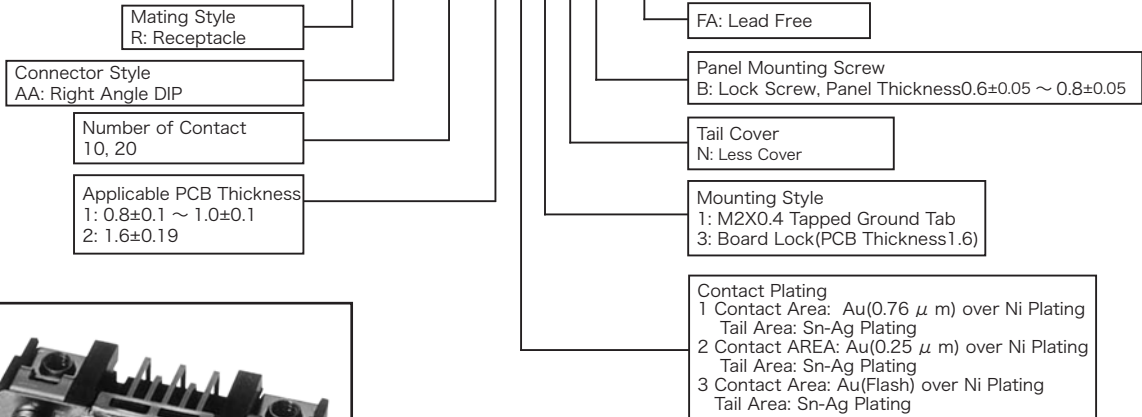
Mating Style
R: Receptacle

Connector Style
AA: Right Angle DIP

Number of Contact
10, 20

Applicable PCB Thickness
1: 0.8±0.1 ～ 1.0±0.1
2: 1.6±0.19

FA: Lead Free

Panel Mounting Screw
B: Lock Screw, Panel Thickness0.6±0.05 ～ 0.8±0.05

Tail Cover
N: Less Cover

Mounting Style
1: M2X0.4 Tapped Ground Tab
3: Board Lock(PCB Thickness1.6)

Contact Plating
1 Contact Area: Au(0.76 $\mu$ m) over Ni Plating
Tail Area: Sn-Ag Plating
2 Contact AREA: Au(0.25 $\mu$ m) over Ni Plating
Tail Area: Sn-Ag Plating
3 Contact Area: Au(Flash) over Ni Plating
Tail Area: Sn-Ag Plating